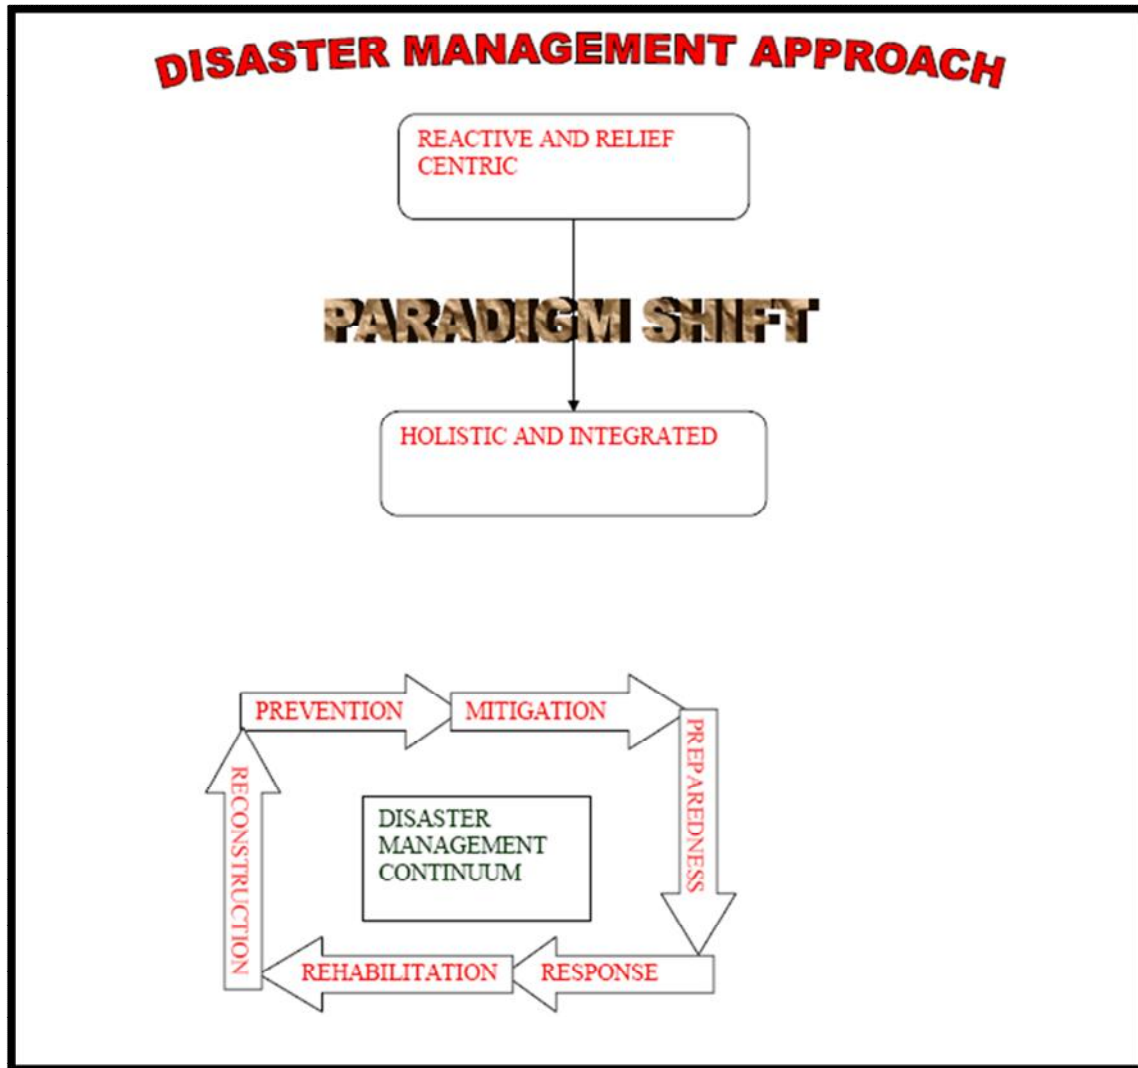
DISASTER MANAGEMENT APPROACH

REACTIVE AND RELIEF CENTRIC

PARADIGM SHIFT

HOLISTIC AND INTEGRATED

PREVENTION

MITIGATION

PREPAREDNESS

RESPONSE

REHABILITATION

RECONSTRUCTION

DISASTER MANAGEMENT CONTINUUM